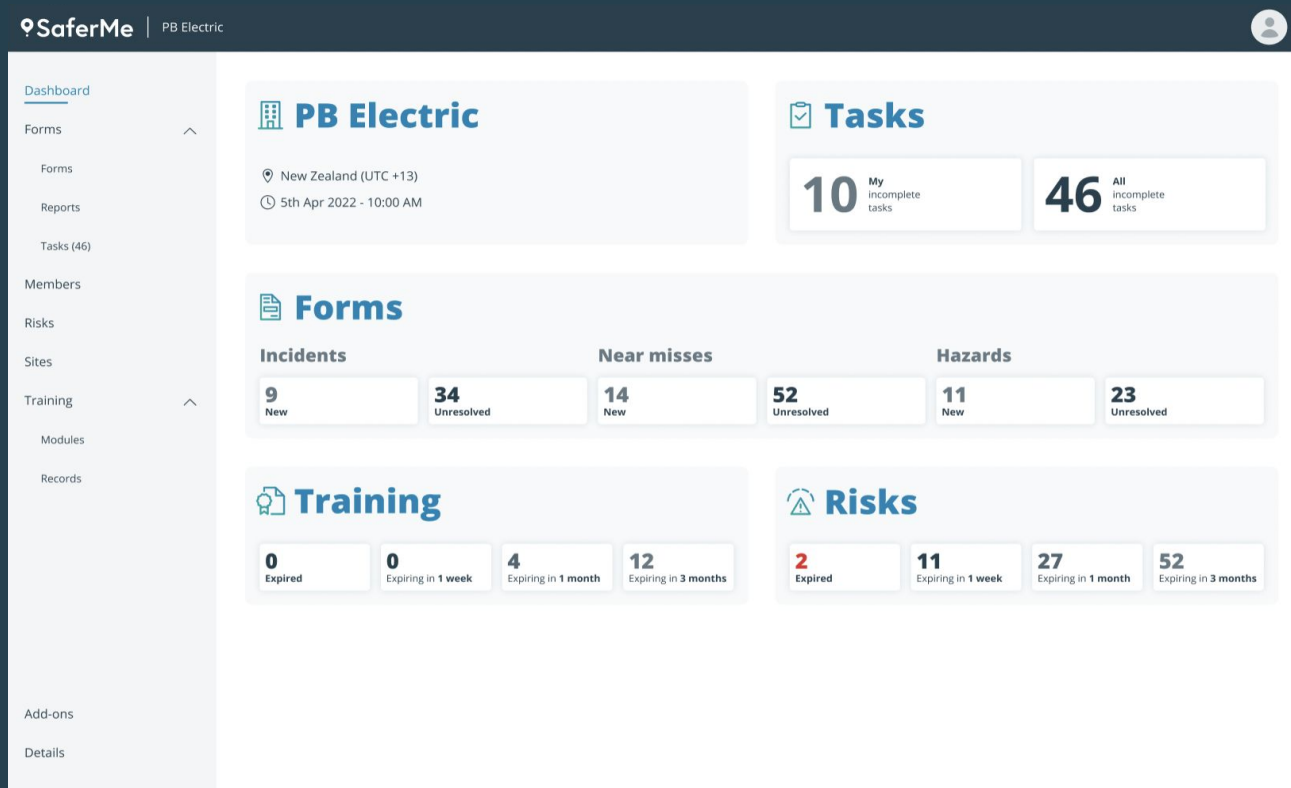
SaferMe | PB Electric

Dashboard
Forms
Forms
Reports
Tasks (46)
Members
Risks
Sites
Training
Modules
Records

Add-ons
Details

PB Electric
New Zealand (UTC +13)
5th Apr 2022 - 10:00 AM

Tasks
10 My incomplete tasks
46 All incomplete tasks

Forms
Incidents
9 New
34 Unresolved
Near misses
14 New
52 Unresolved
Hazards
11 New
23 Unresolved

Training
0 Expired
0 Expiring in 1 week
4 Expiring in 1 month
12 Expiring in 3 months

Risks
2 Expired
11 Expiring in 1 week
27 Expiring in 1 month
52 Expiring in 3 months